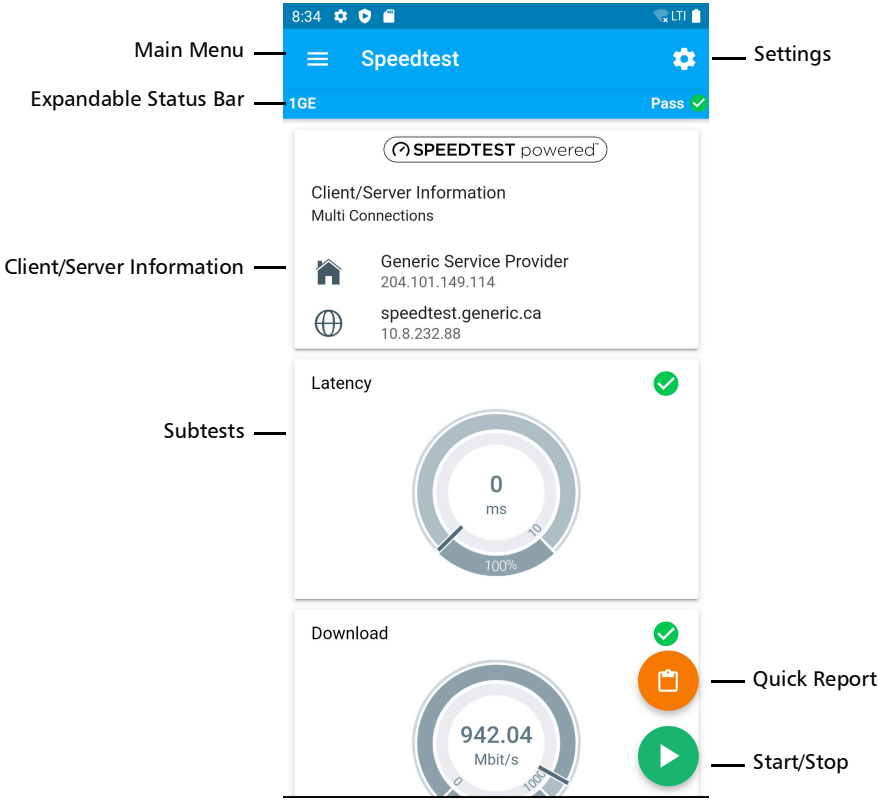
8:34 LTI

Main Menu

Speedtest

Settings

Expandable Status Bar

1GE

Pass

SPEEDTEST powered

Client/Server Information
Multi Connections

Client/Server Information

Generic Service Provider
204.101.149.114

speedtest.generic.ca
10.8.232.88

Latency

Subtests

0
ms

10

100%

Download

Quick Report

942.04
Mbit/s

0

1000

Start/Stop